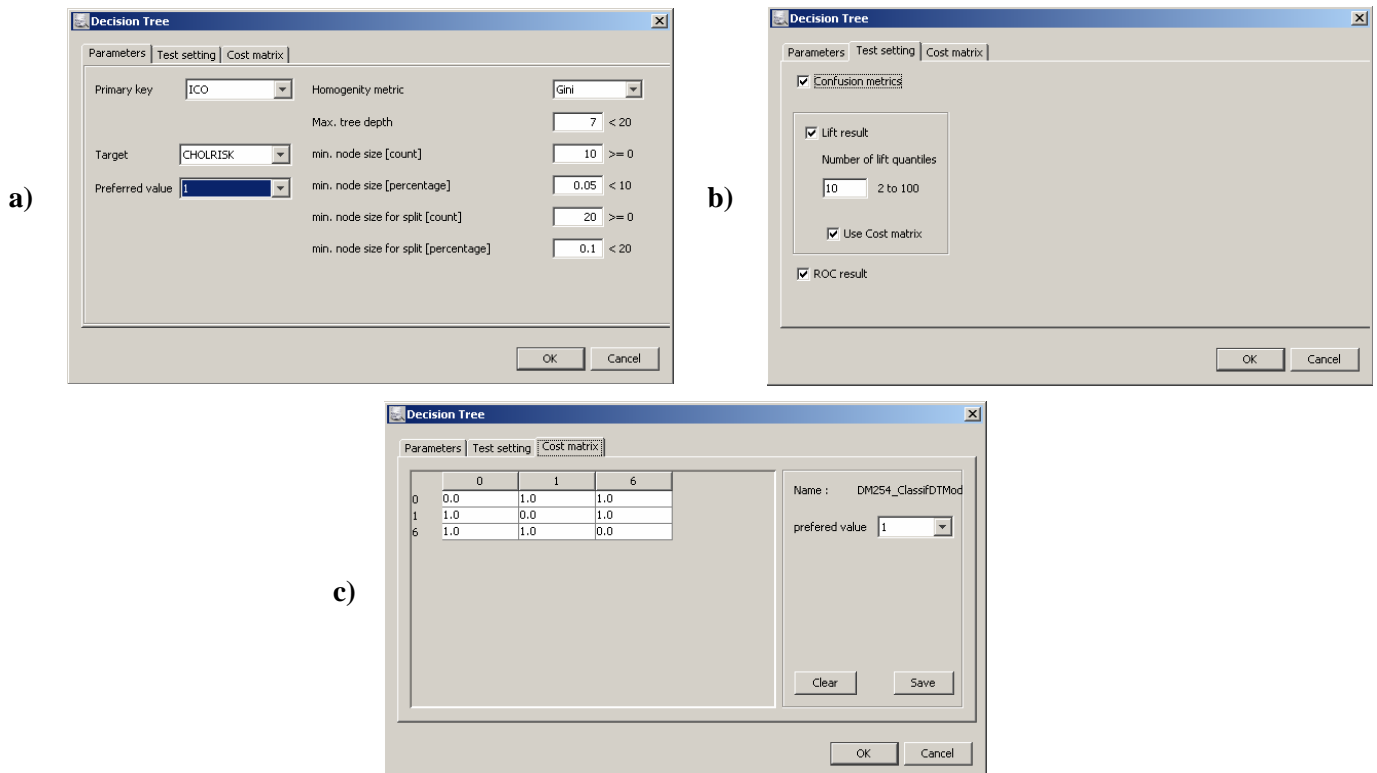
Decision Tree

Parameters | Test setting | Cost matrix

Primary key ICO

Target CHOLRISK

Preferred value 1

Homogenity metric Gini

Max. tree depth 7 < 20

min. node size [count] 10 >= 0

min. node size [percentage] 0.05 < 10

min. node size for split [count] 20 >= 0

min. node size for split [percentage] 0.1 < 20

OK Cancel

a)

Decision Tree

Parameters | Test setting | Cost matrix

Confusion metrics

Lift result

Number of lift quantiles

10 2 to 100

Use Cost matrix

ROC result

OK Cancel

b)

Decision Tree

Parameters | Test setting | Cost matrix

| | 0 | 1 | 6 |
|---|---|---|---|
| 0 | 0.0 | 1.0 | 1.0 |
| 1 | 1.0 | 0.0 | 1.0 |
| 6 | 1.0 | 1.0 | 0.0 |

Name : DM254_ClassifDTMod

prefered value 1

Clear Save

OK Cancel

c)